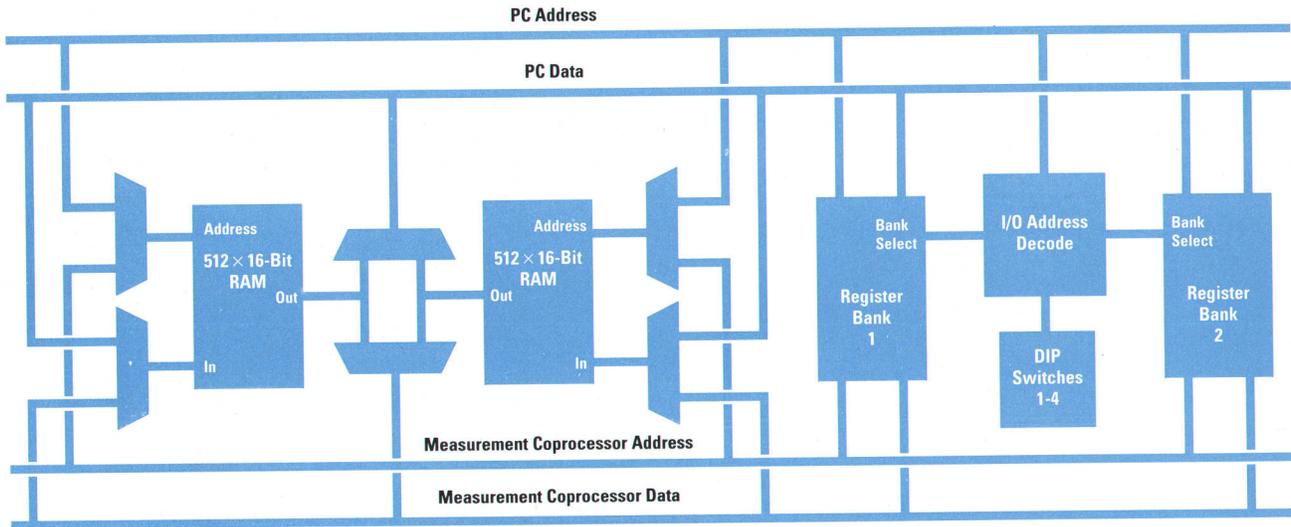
PC Address

PC Data

Address
$512 \times 16$-Bit RAM
Out
In

Address
$512 \times 16$-Bit RAM
Out
In

Bank Select
Register Bank 1

I/O Address Decode

DIP Switches 1-4

Bank Select
Register Bank 2

Measurement Coprocessor Address

Measurement Coprocessor Data